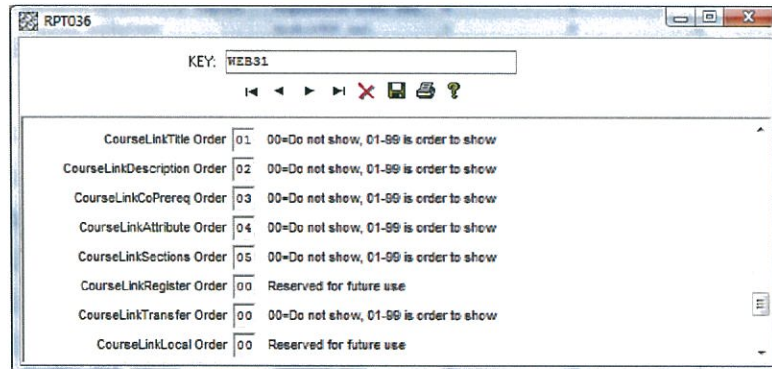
RPT036

KEY: WEB31

CourseLinkTitle Order 01 00=Do not show, 01-99 is order to show

CourseLinkDescription Order 02 00=Do not show, 01-99 is order to show

CourseLinkCoPrereq Order 03 00=Do not show, 01-99 is order to show

CourseLinkAttribute Order 04 00=Do not show, 01-99 is order to show

CourseLinkSections Order 05 00=Do not show, 01-99 is order to show

CourseLinkRegister Order 00 Reserved for future use

CourseLinkTransfer Order 00 00=Do not show, 01-99 is order to show

CourseLinkLocal Order 00 Reserved for future use